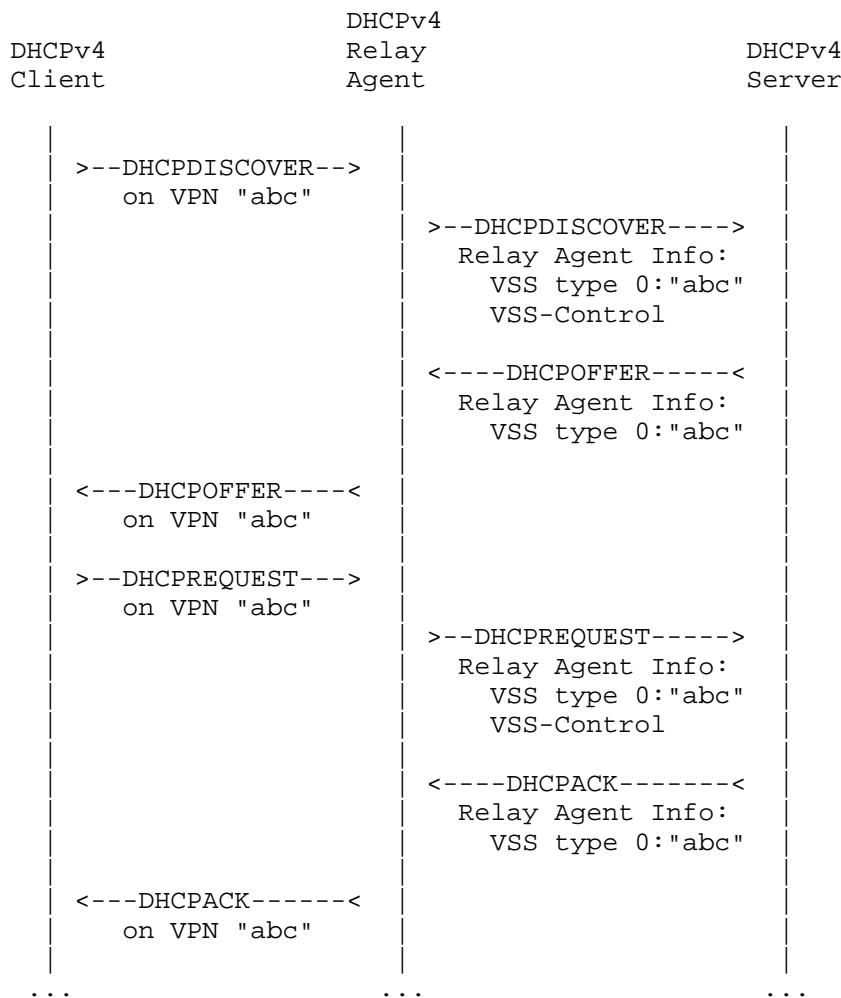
DHCPv4 Client

DHCPv4 Relay Agent

DHCPv4 Server

>--DHCPDISCOVER-->
on VPN "abc"

>--DHCPDISCOVER---->
Relay Agent Info:
VSS type 0:"abc"
VSS-Control

<----DHCPOFFER-----<
Relay Agent Info:
VSS type 0:"abc"

<---DHCPOFFER----<
on VPN "abc"

>--DHCPREQUEST--->
on VPN "abc"

>--DHCPREQUEST----->
Relay Agent Info:
VSS type 0:"abc"
VSS-Control

<----DHCPACK-------<
Relay Agent Info:
VSS type 0:"abc"

<---DHCPACK------<
on VPN "abc"

... ... ...